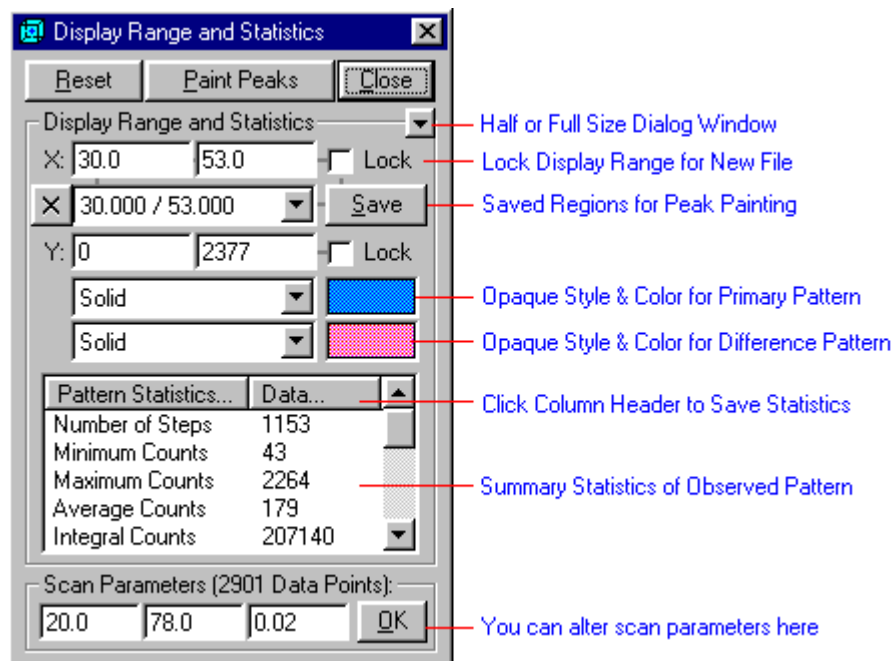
Display Range and Statistics

Reset | Paint Peaks | Close

Display Range and Statistics

X: 30.0 | 53.0 | Lock

X | 30.000 / 53.000 | Save

Y: 0 | 2377 | Lock

Solid

Solid

| Pattern Statistics... | Data... |
|---|---|
| Number of Steps | 1153 |
| Minimum Counts | 43 |
| Maximum Counts | 2264 |
| Average Counts | 179 |
| Integral Counts | 207140 |

Scan Parameters (2901 Data Points):

20.0 | 78.0 | 0.02 | OK

Half or Full Size Dialog Window

Lock Display Range for New File

Saved Regions for Peak Painting

Opaque Style & Color for Primary Pattern

Opaque Style & Color for Difference Pattern

Click Column Header to Save Statistics

Summary Statistics of Observed Pattern

You can alter scan parameters here